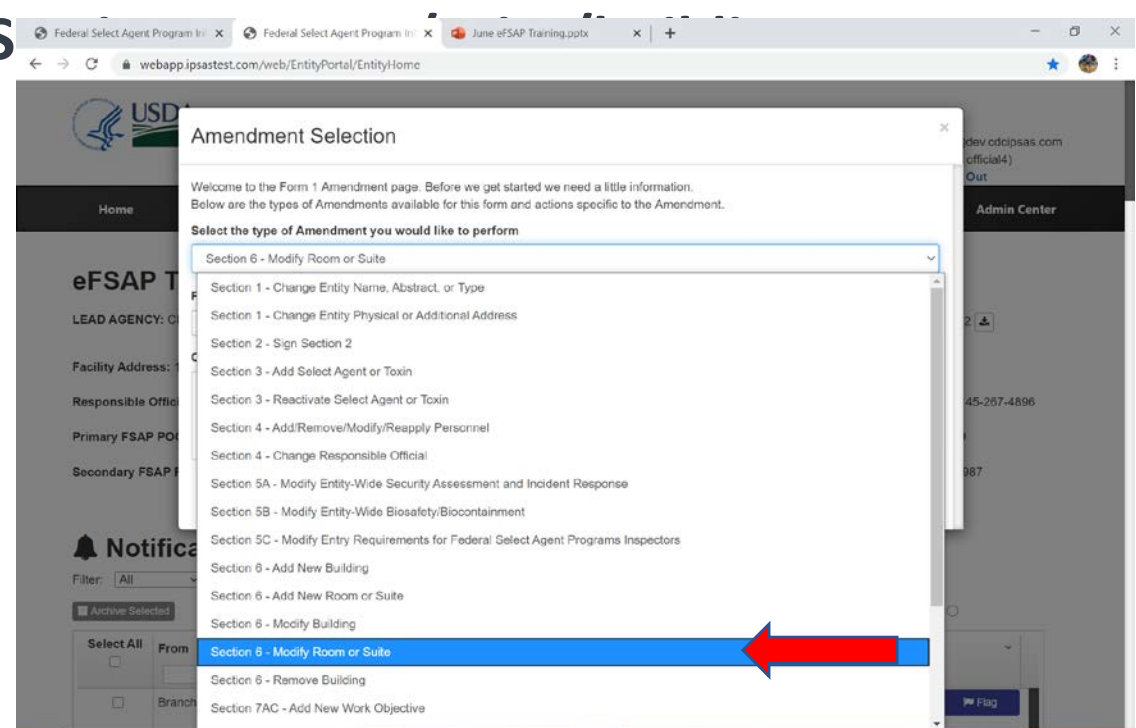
Federal Select Agent Program In ×
Federal Select Agent Program In ×
June eFSAP Training.pptx ×
+

webapp.ipsastest.com/web/EntityPortal/EntityHome

USD

dev.cdcipsas.com
official4)
Out

Home

Admin Center

eFSAP T

LEAD AGENCY: C

Facility Address: 1

Responsible Offic

Primary FSAP PO

Secondary FSAP

45-267-4896

987

Notifica

Filter: All

Archive Selected

Select All

From

Branch

Flag

Amendment Selection

×

Welcome to the Form 1 Amendment page. Before we get started we need a little information.
Below are the types of Amendments available for this form and actions specific to the Amendment.

Select the type of Amendment you would like to perform

Section 6 - Modify Room or Suite

Section 1 - Change Entity Name, Abstract, or Type
Section 1 - Change Entity Physical or Additional Address
Section 2 - Sign Section 2
Section 3 - Add Select Agent or Toxin
Section 3 - Reactivate Select Agent or Toxin
Section 4 - Add/Remove/Modify/Reapply Personnel
Section 4 - Change Responsible Official
Section 5A - Modify Entity-Wide Security Assessment and Incident Response
Section 5B - Modify Entity-Wide Biosafety/Biocontainment
Section 5C - Modify Entry Requirements for Federal Select Agent Programs Inspectors
Section 6 - Add New Building
Section 6 - Add New Room or Suite
Section 6 - Modify Building
Section 6 - Modify Room or Suite
Section 6 - Remove Building
Section 7AC - Add New Work Objective